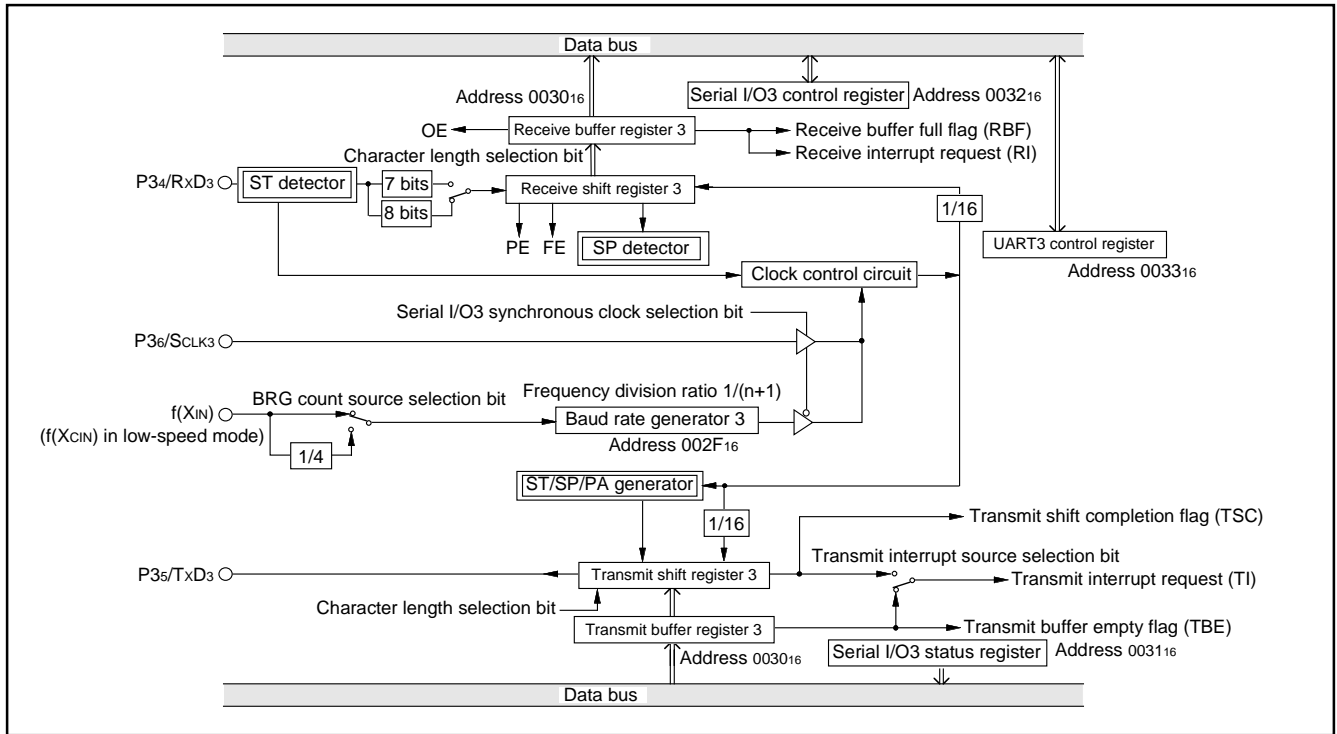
Data bus

Address $0030_{16}$

Serial I/O3 control register Address $0032_{16}$

OE

Receive buffer register 3

Receive buffer full flag (RBF)

Receive interrupt request (RI)

Character length selection bit

$P3_4/R_XD_3$

ST detector

7 bits

8 bits

Receive shift register 3

1/16

PE FE

SP detector

UART3 control register

Address $0033_{16}$

Clock control circuit

Serial I/O3 synchronous clock selection bit

$P3_6/S_{CLK3}$

BRG count source selection bit

Frequency division ratio 1/(n+1)

$f(X_{IN})$

$(f(X_{CIN})$ in low-speed mode)

Baud rate generator 3

1/4

Address $002F_{16}$

ST/SP/PA generator

1/16

Transmit shift completion flag (TSC)

Transmit interrupt source selection bit

$P3_5/T_XD_3$

Transmit shift register 3

Transmit interrupt request (TI)

Character length selection bit

Transmit buffer register 3

Transmit buffer empty flag (TBE)

Address $0030_{16}$

Serial I/O3 status register

Address $0031_{16}$

Data bus